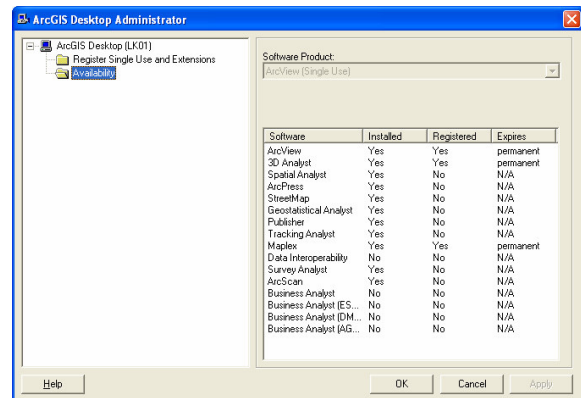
ArcGIS Desktop Administrator

ArcGIS Desktop (LK01)
Register Single Use and Extensions
Availability

Software Product:
ArcView (Single Use)

| Software | Installed | Registered | Expires |
|---|---|---|---|
| ArcView | Yes | Yes | permanent |
| 3D Analyst | Yes | Yes | permanent |
| Spatial Analyst | Yes | No | N/A |
| ArcPress | Yes | No | N/A |
| StreetMap | Yes | No | N/A |
| Geostatistical Analyst | Yes | No | N/A |
| Publisher | Yes | No | N/A |
| Tracking Analyst | Yes | No | N/A |
| Maplex | Yes | Yes | permanent |
| Data Interoperability | No | No | N/A |
| Survey Analyst | Yes | No | N/A |
| ArcScan | Yes | No | N/A |
| Business Analyst | No | No | N/A |
| Business Analyst (ES... | No | No | N/A |
| Business Analyst (DM... | No | No | N/A |
| Business Analyst (AG... | No | No | N/A |

Help
OK
Cancel
Apply